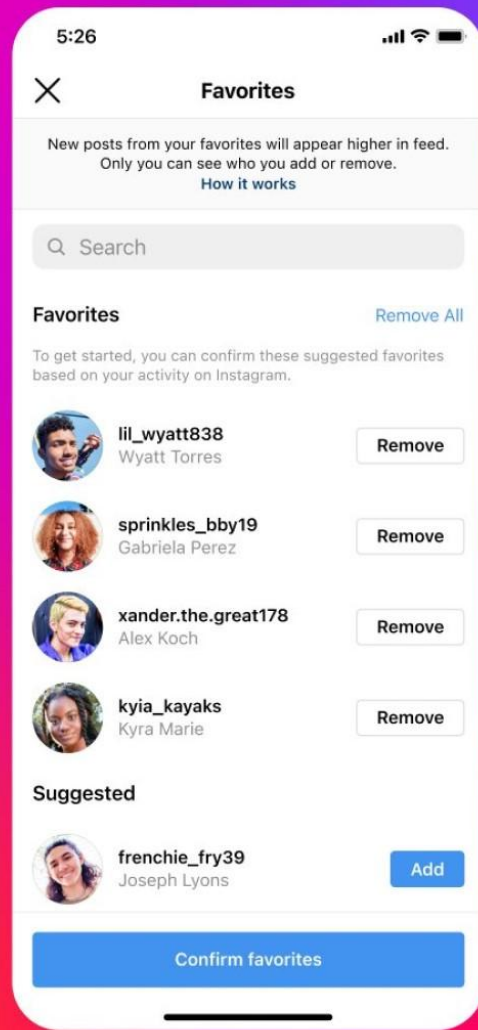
5:26

Favorites

New posts from your favorites will appear higher in feed. Only you can see who you add or remove.
How it works

Search

Favorites
Remove All

To get started, you can confirm these suggested favorites based on your activity on Instagram.

lil_wyatt838
Wyatt Torres
Remove

sprinkles_bby19
Gabriela Perez
Remove

xander.the.great178
Alex Koch
Remove

kyia_kayaks
Kyra Marie
Remove

Suggested

frenchie_fry39
Joseph Lyons
Add

Confirm favorites